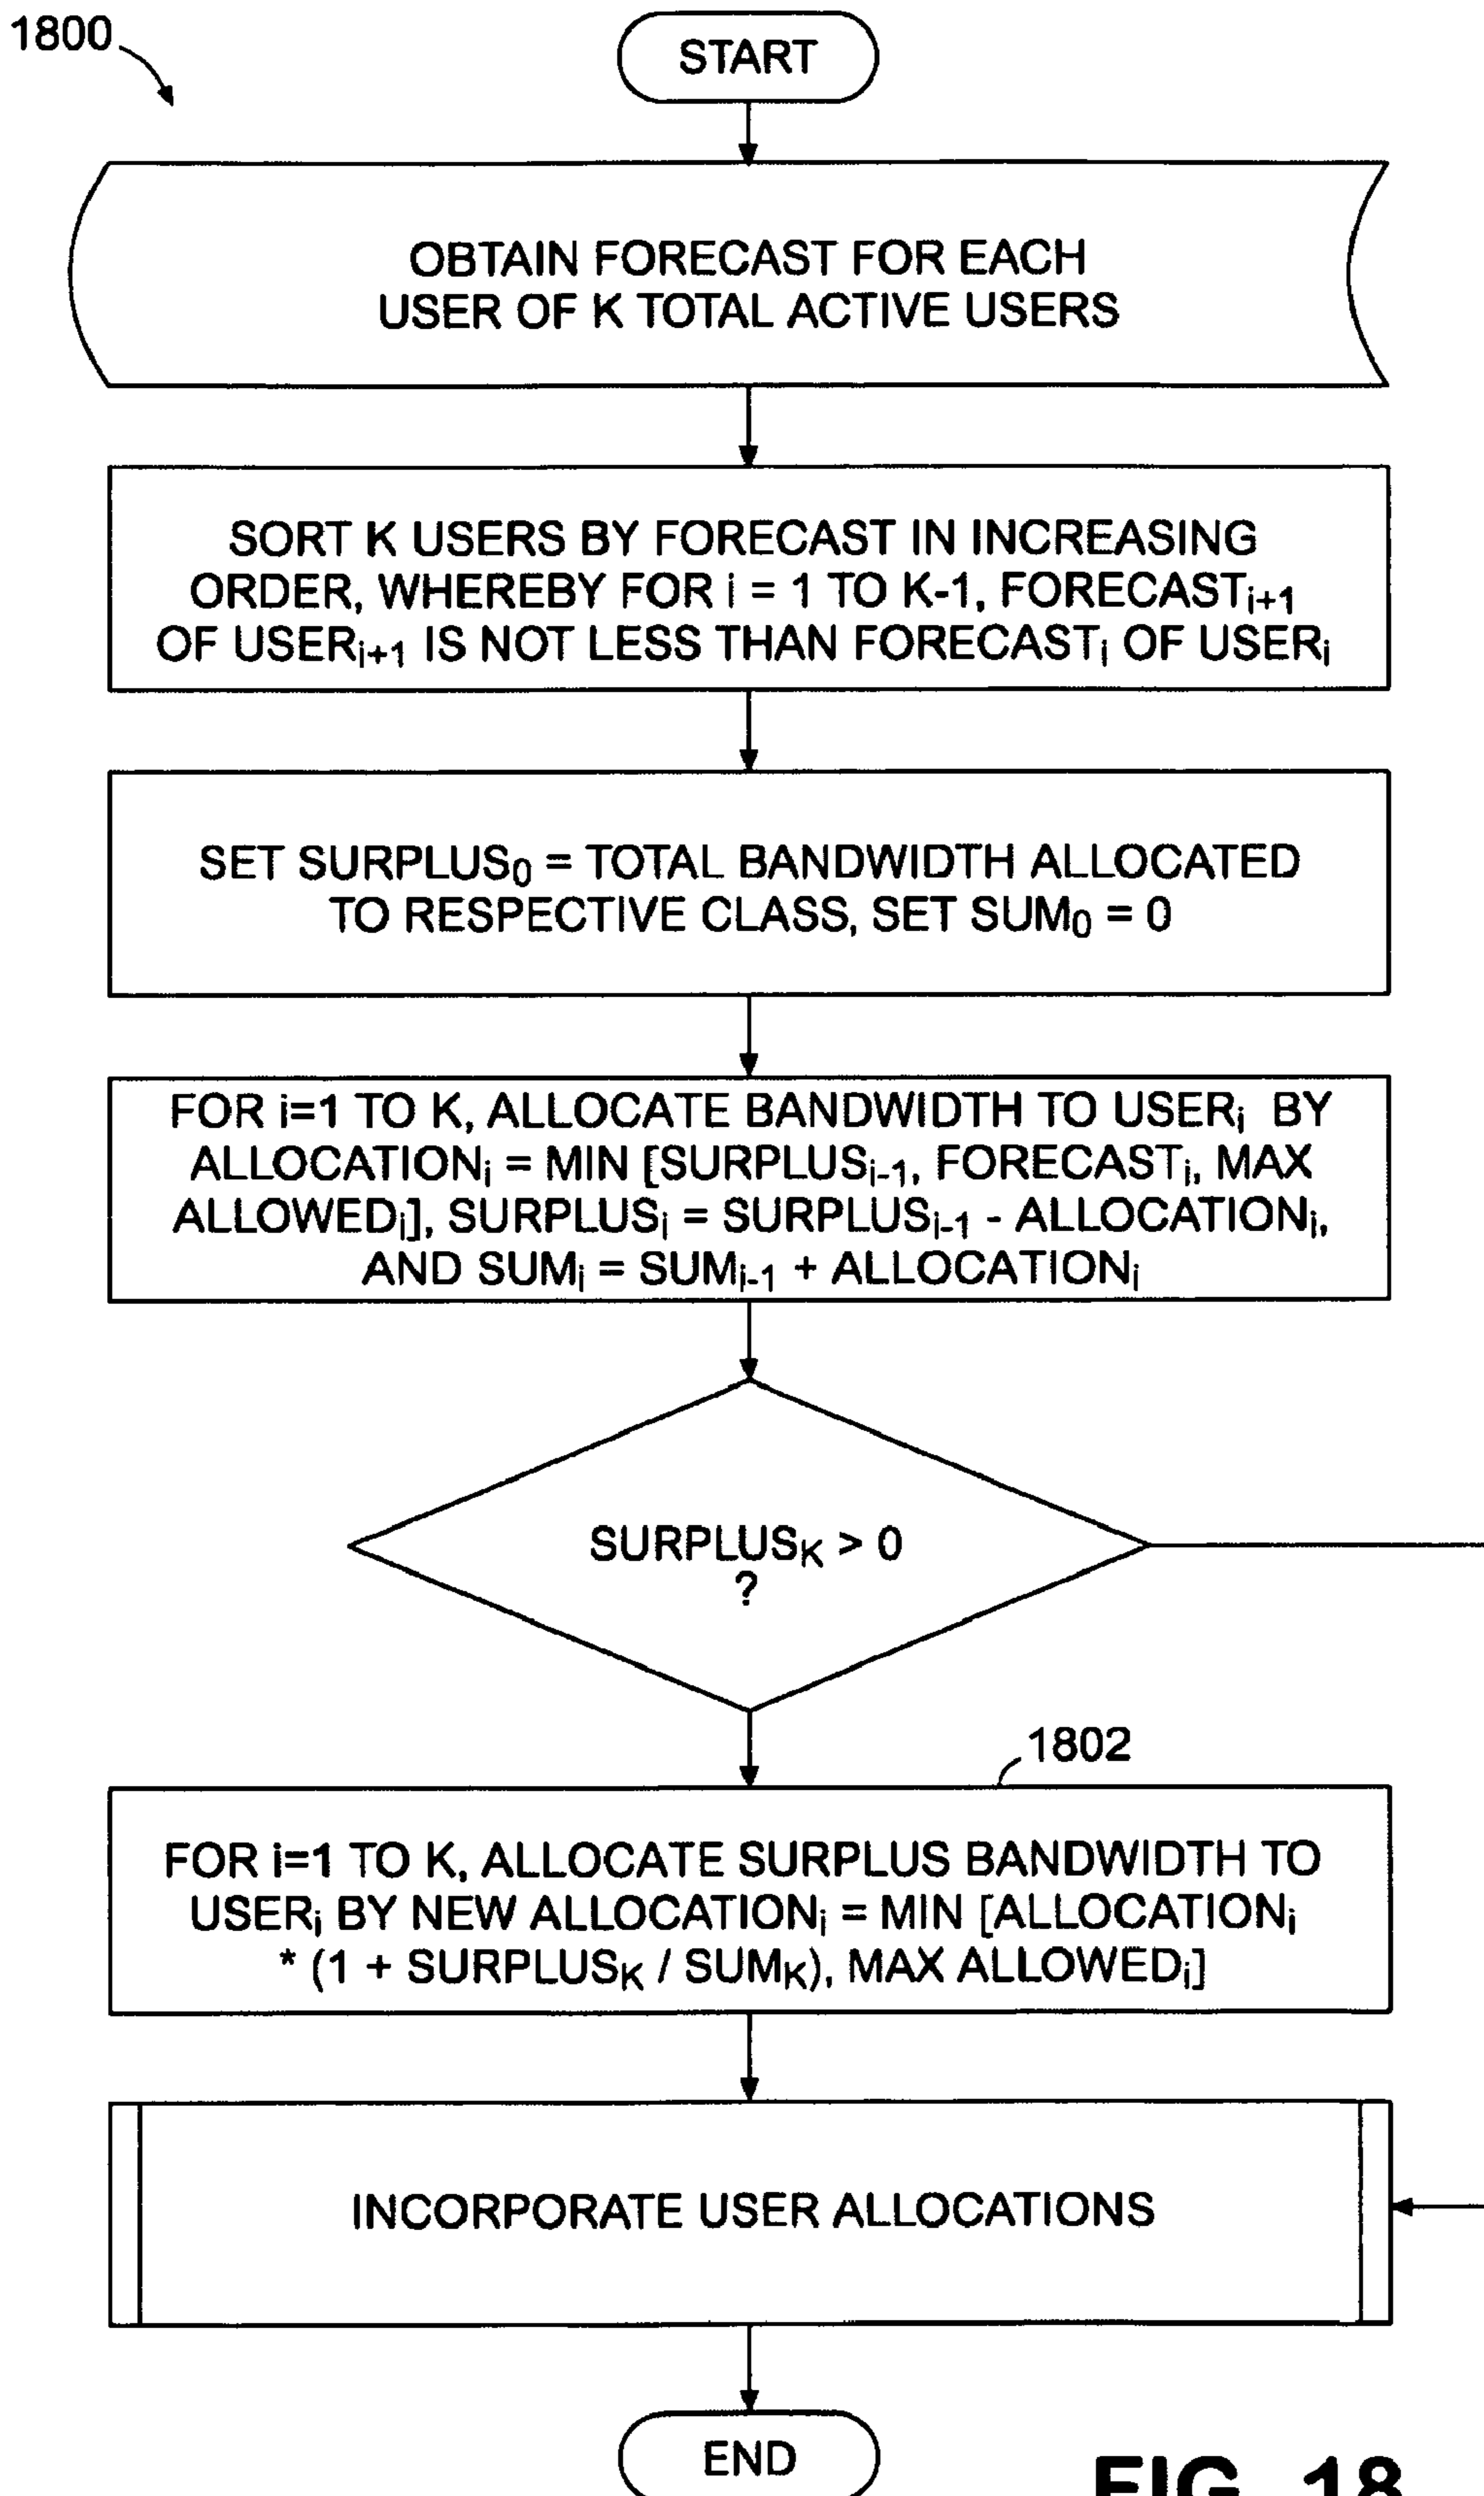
1800

START

OBTAIN FORECAST FOR EACH USER OF K TOTAL ACTIVE USERS

SORT K USERS BY FORECAST IN INCREASING ORDER, WHEREBY FOR i = 1 TO K-1, FORECAST$_{i+1}$ OF USER$_{i+1}$ IS NOT LESS THAN FORECAST$_i$ OF USER$_i$

SET SURPLUS$_0$ = TOTAL BANDWIDTH ALLOCATED TO RESPECTIVE CLASS, SET SUM$_0$ = 0

FOR i=1 TO K, ALLOCATE BANDWIDTH TO USER$_i$ BY ALLOCATION$_i$ = MIN [SURPLUS$_{i-1}$, FORECAST$_i$, MAX ALLOWED$_i$], SURPLUS$_i$ = SURPLUS$_{i-1}$ - ALLOCATION$_i$, AND SUM$_i$ = SUM$_{i-1}$ + ALLOCATION$_i$

SURPLUS$_K$ > 0 ?

1802

FOR i=1 TO K, ALLOCATE SURPLUS BANDWIDTH TO USER$_i$ BY NEW ALLOCATION$_i$ = MIN [ALLOCATION$_i$ * (1 + SURPLUS$_K$ / SUM$_K$), MAX ALLOWED$_i$]

INCORPORATE USER ALLOCATIONS

END

FIG. 18